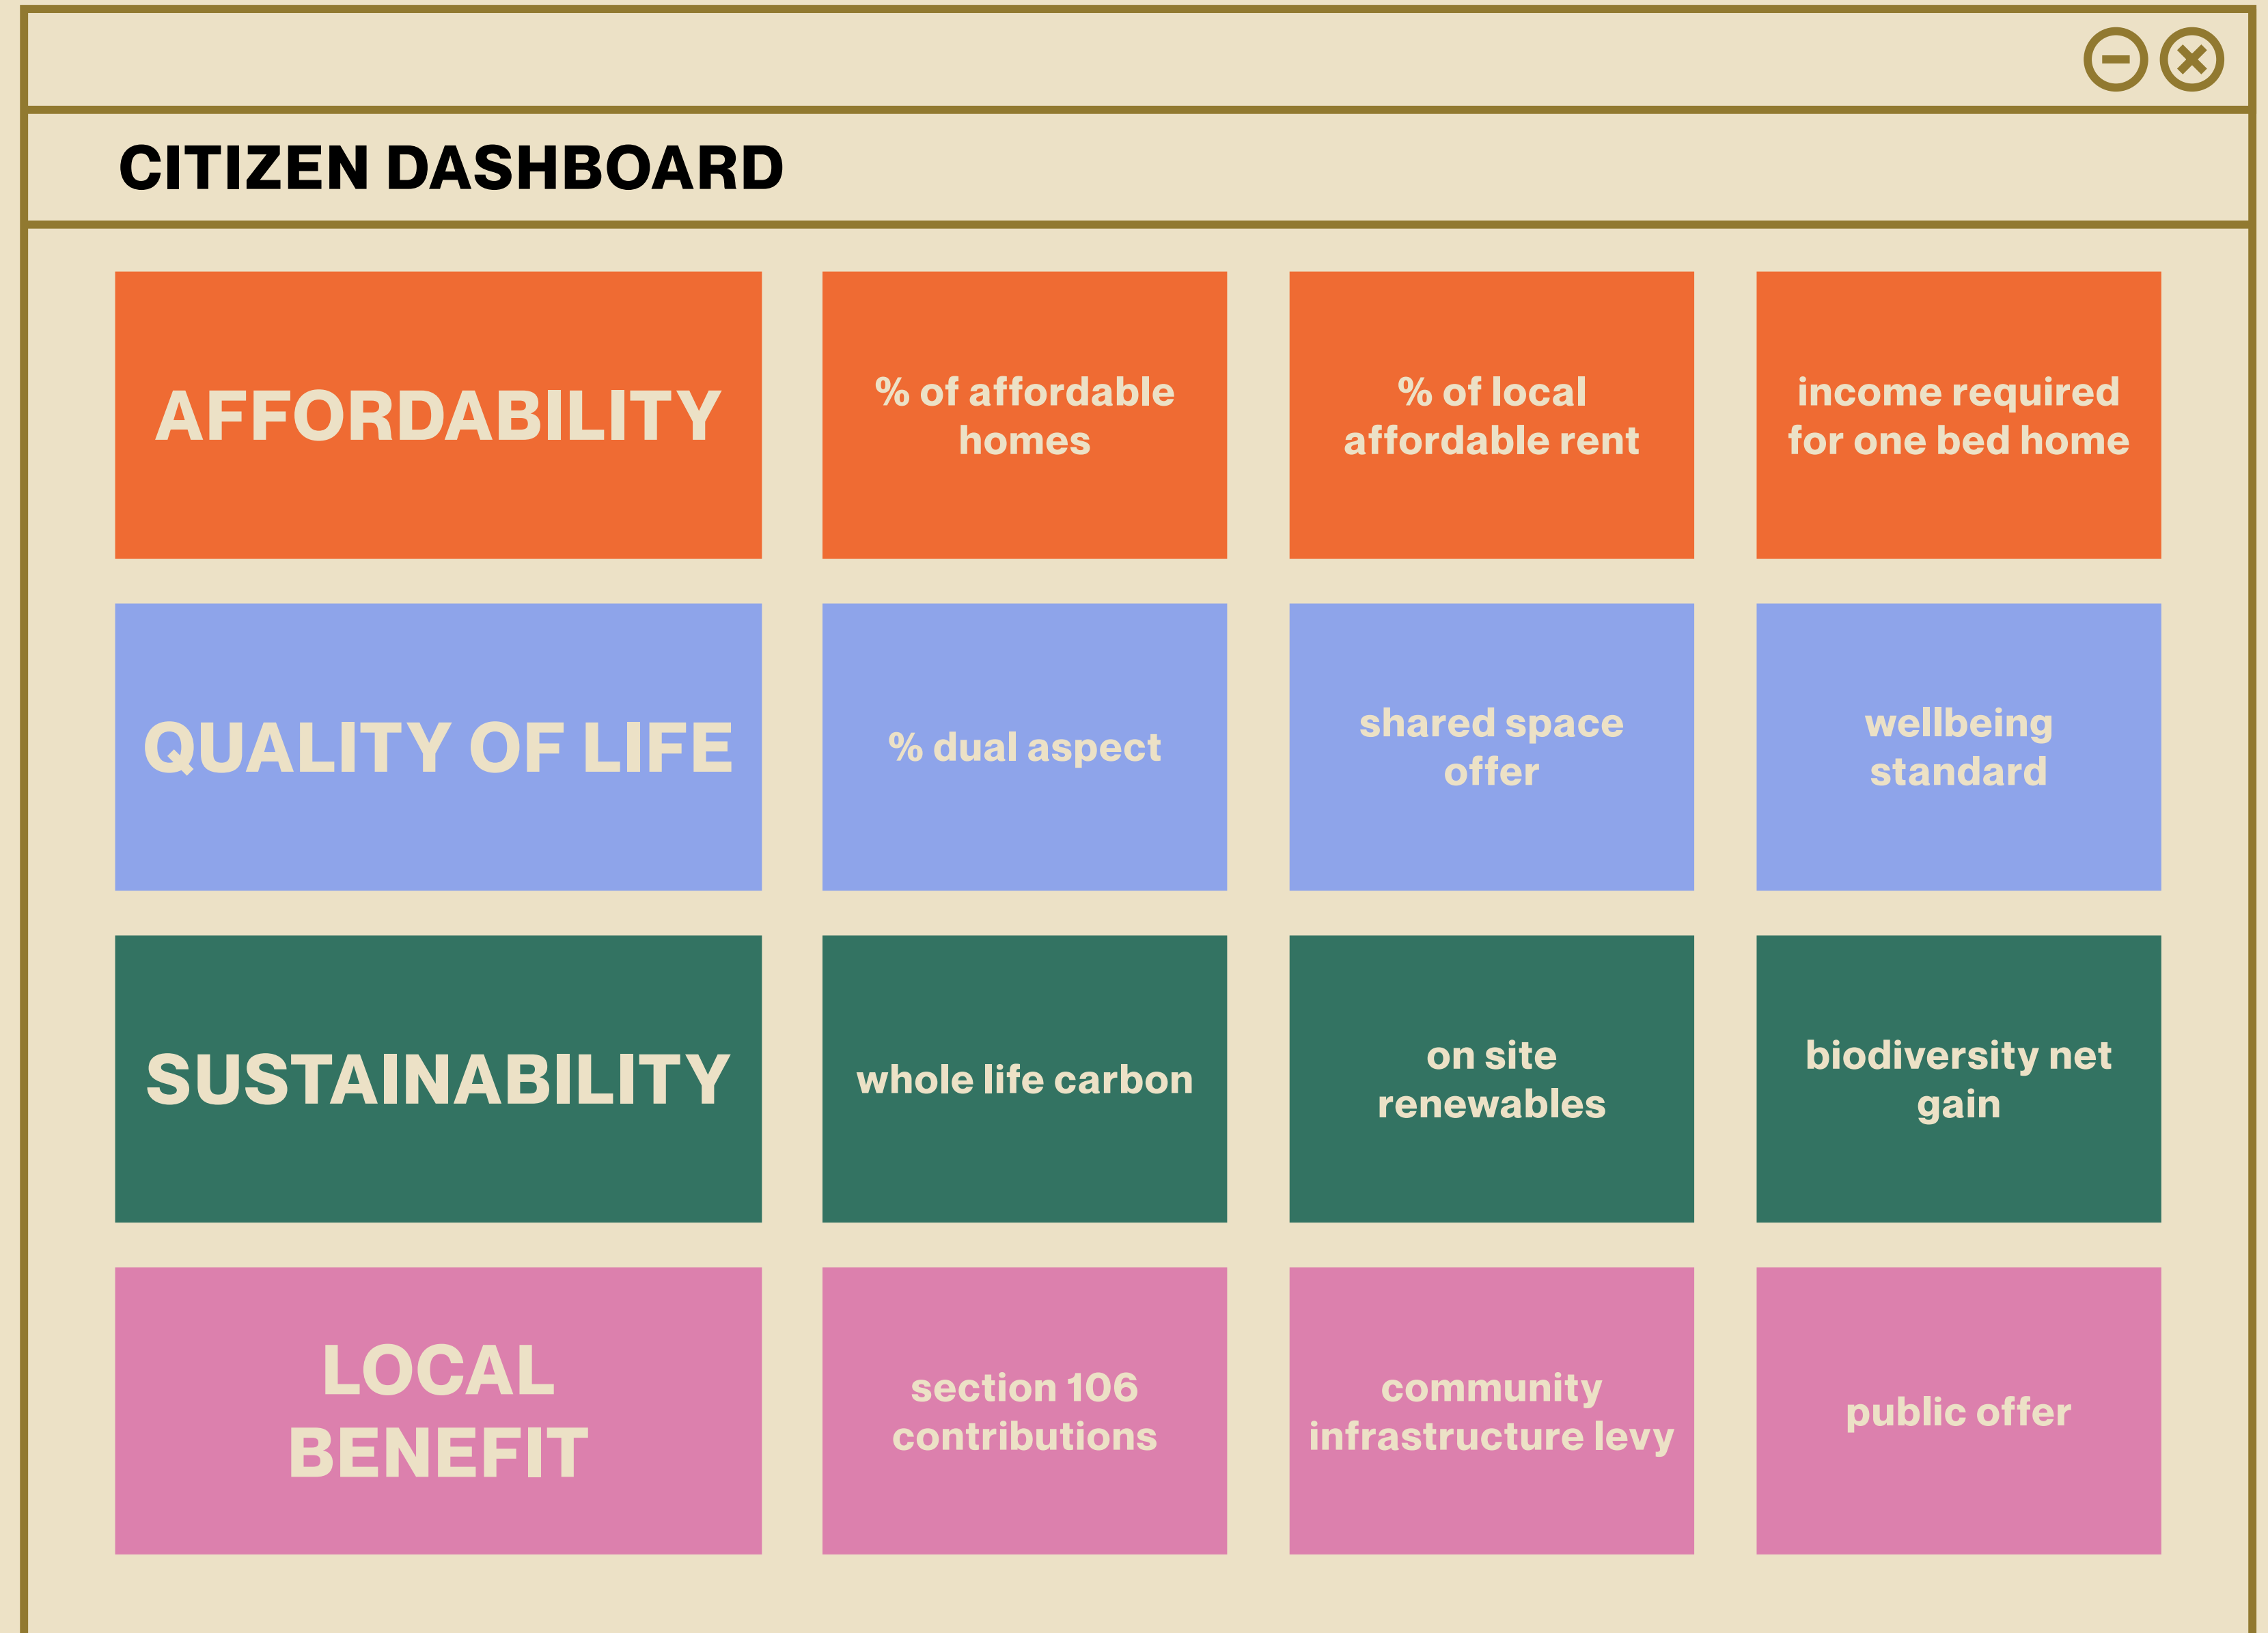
CITIZEN DASHBOARD

| AFFORDABILITY | % of affordable homes | % of local affordable rent | income required for one bed home |
|---|---|---|---|
| QUALITY OF LIFE | % dual aspect | shared space offer | wellbeing standard |
| SUSTAINABILITY | whole life carbon | on site renewables | biodiversity net gain |
| LOCAL BENEFIT | section 106 contributions | community infrastructure levy | public offer |